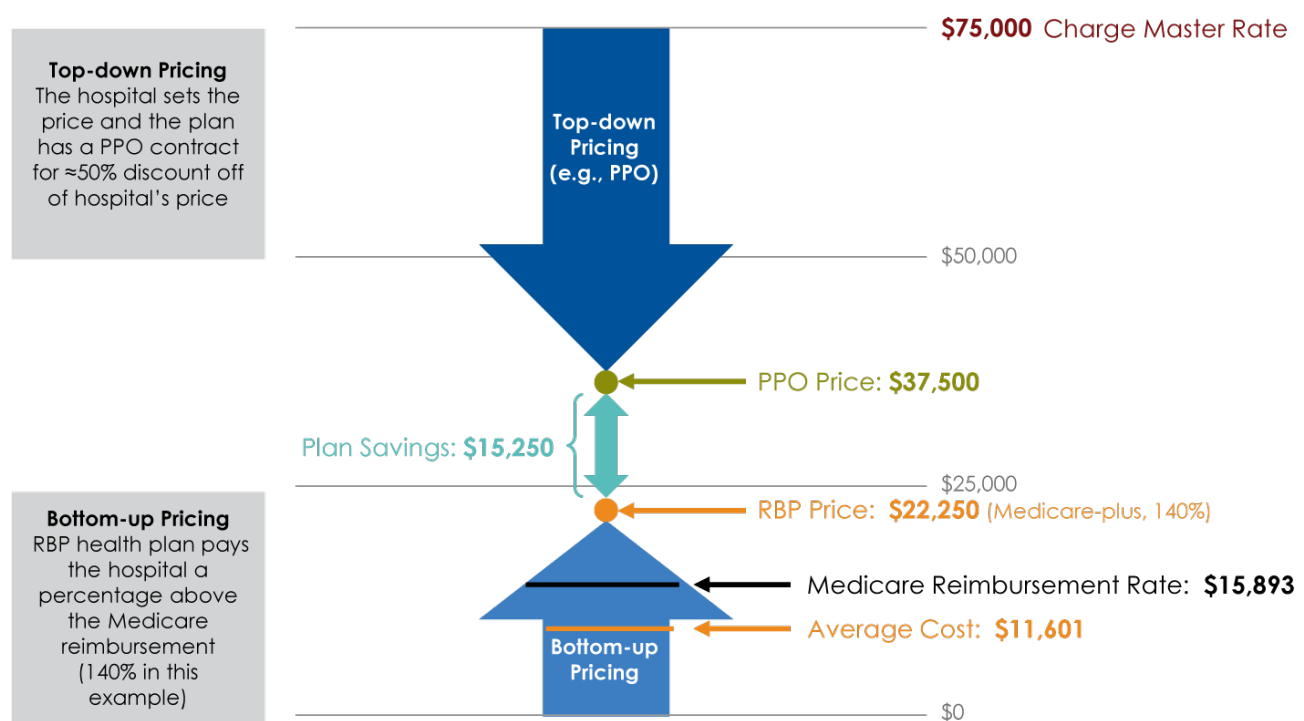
$75,000 Charge Master Rate

Top-down Pricing
The hospital sets the price and the plan has a PPO contract for ≈50% discount off of hospital's price

Top-down Pricing (e.g., PPO)

$50,000

PPO Price: $37,500

Plan Savings: $15,250

$25,000

RBP Price: $22,250 (Medicare-plus, 140%)

Bottom-up Pricing
RBP health plan pays the hospital a percentage above the Medicare reimbursement (140% in this example)

Medicare Reimbursement Rate: $15,893

Average Cost: $11,601

Bottom-up Pricing

$0